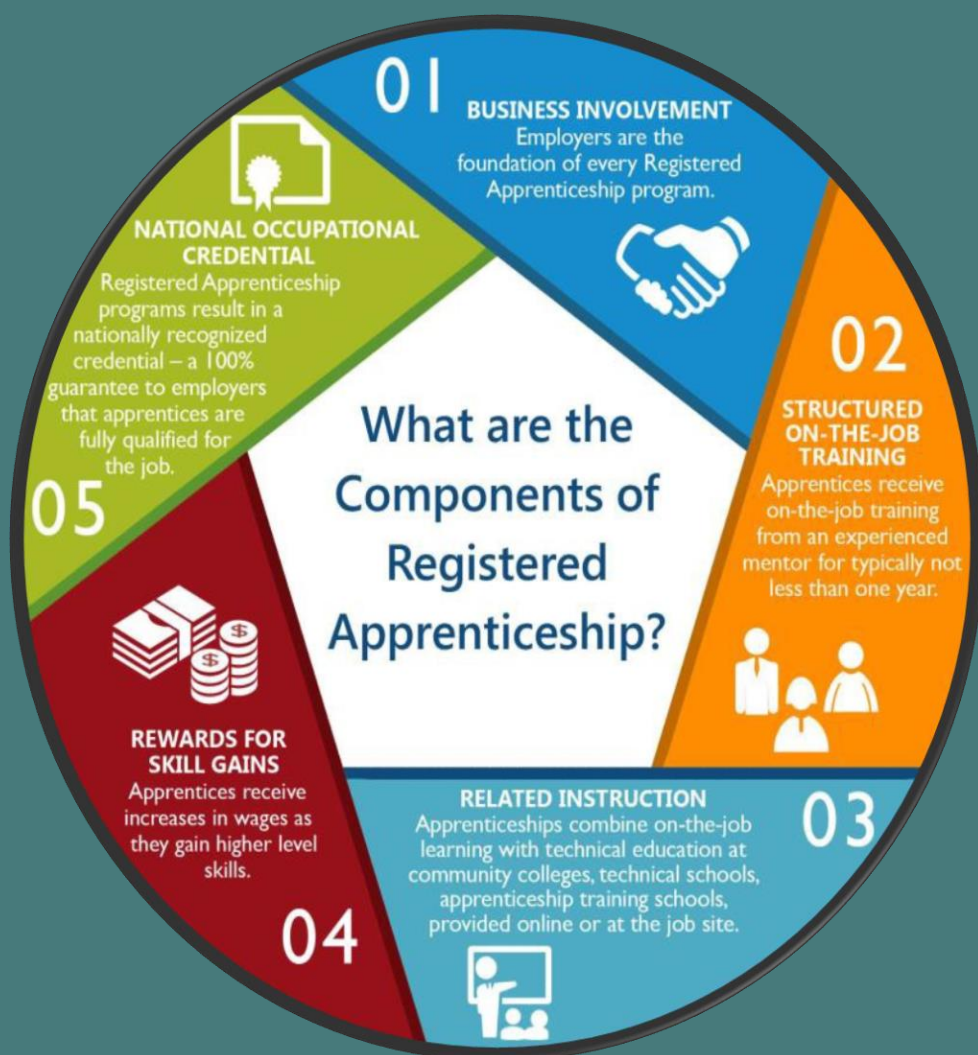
What are the Components of Registered Apprenticeship?

01
BUSINESS INVOLVEMENT
Employers are the foundation of every Registered Apprenticeship program.

02
STRUCTURED ON-THE-JOB TRAINING
Apprentices receive on-the-job training from an experienced mentor for typically not less than one year.

03
RELATED INSTRUCTION
Apprenticeships combine on-the-job learning with technical education at community colleges, technical schools, apprenticeship training schools, provided online or at the job site.

04
REWARDS FOR SKILL GAINS
Apprentices receive increases in wages as they gain higher level skills.

05
NATIONAL OCCUPATIONAL CREDENTIAL
Registered Apprenticeship programs result in a nationally recognized credential – a 100% guarantee to employers that apprentices are fully qualified for the job.